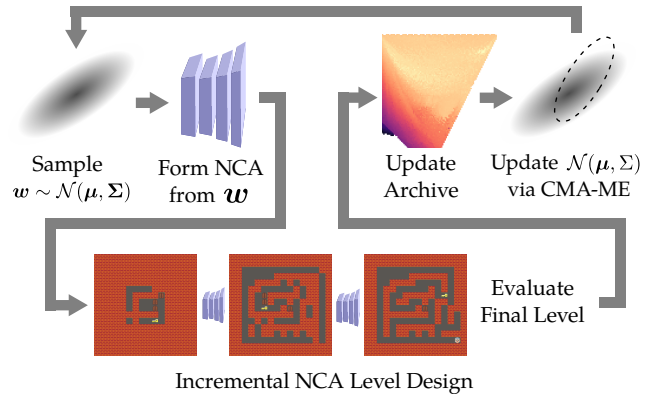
Sample
$\boldsymbol{w} \sim \mathcal{N}(\boldsymbol{\mu}, \boldsymbol{\Sigma})$

Form NCA
from $\boldsymbol{w}$

Update
Archive

Update $\mathcal{N}(\boldsymbol{\mu}, \Sigma)$
via CMA-ME

Evaluate
Final Level

Incremental NCA Level Design